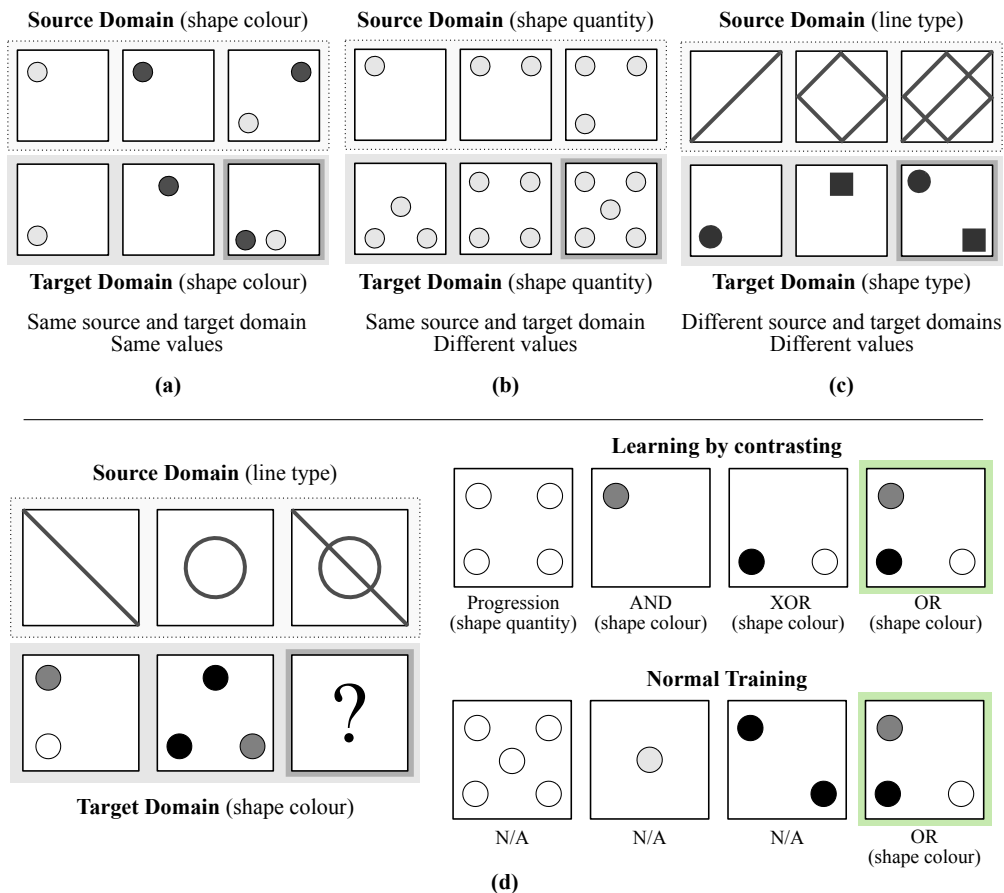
**Source Domain** (shape colour)

**Target Domain** (shape colour)

Same source and target domain
Same values

**(a)**

**Source Domain** (shape quantity)

**Target Domain** (shape quantity)

Same source and target domain
Different values

**(b)**

**Source Domain** (line type)

**Target Domain** (shape type)

Different source and target domains
Different values

**(c)**

**Source Domain** (line type)

?

**Target Domain** (shape colour)

**Learning by contrasting**

Progression (shape quantity)

AND (shape colour)

XOR (shape colour)

OR (shape colour)

**Normal Training**

N/A

N/A

N/A

OR (shape colour)

**(d)**